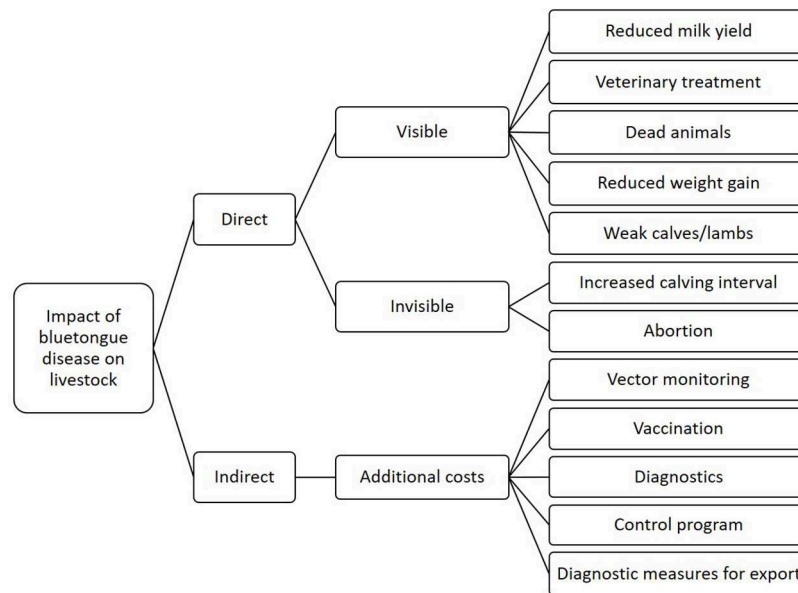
Impact of bluetongue disease on livestock

Direct

Visible

Reduced milk yield

Veterinary treatment

Dead animals

Reduced weight gain

Weak calves/lambs

Invisible

Increased calving interval

Abortion

Indirect

Additional costs

Vector monitoring

Vaccination

Diagnostics

Control program

Diagnostic measures for export